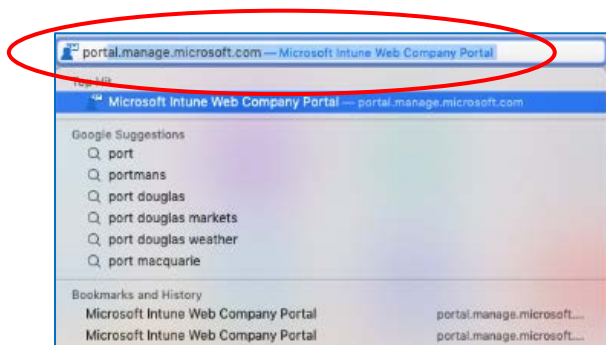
portal.manage.microsoft.com — Microsoft Intune Web Company Portal

Top Hit

Microsoft Intune Web Company Portal — portal.manage.microsoft.com

Google Suggestions

port

portmans

port douglas

port douglas markets

port douglas weather

port macquarie

Bookmarks and History

Microsoft Intune Web Company Portal portal.manage.microsoft....

Microsoft Intune Web Company Portal portal.manage.microsoft....